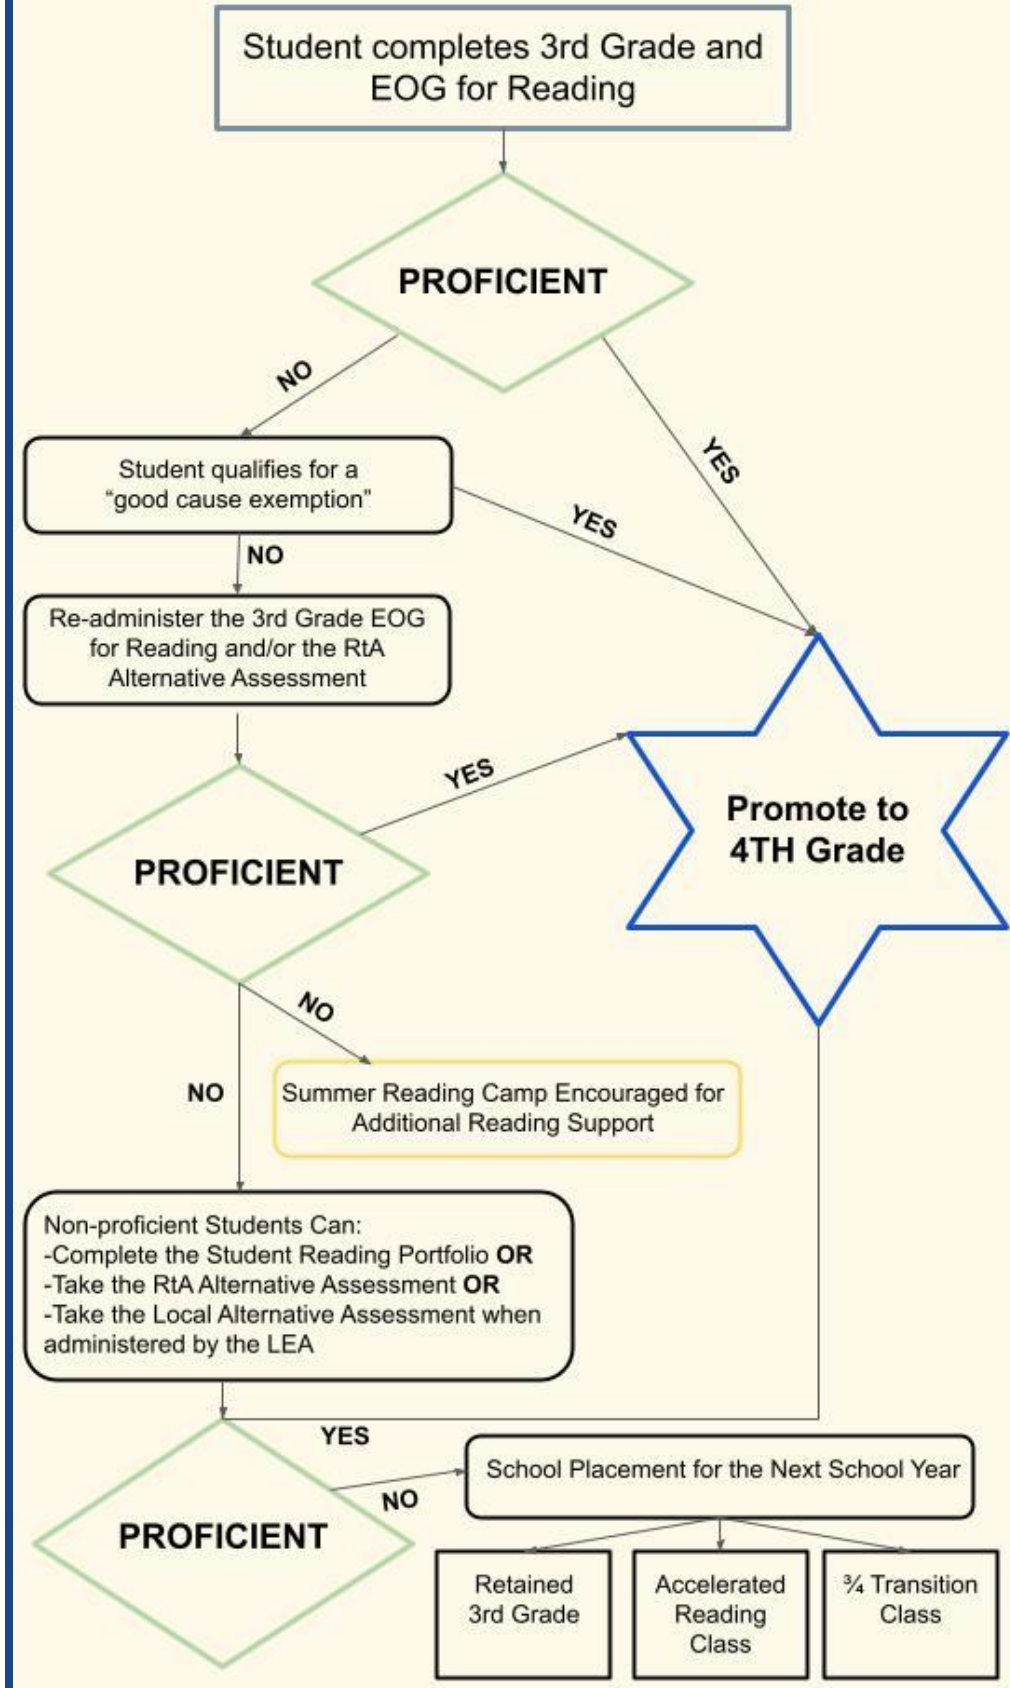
Student completes 3rd Grade and EOG for Reading

PROFICIENT

NO

YES

Student qualifies for a "good cause exemption"

YES

NO

Re-administer the 3rd Grade EOG for Reading and/or the RtA Alternative Assessment

YES

PROFICIENT

Promote to 4TH Grade

NO

NO

Summer Reading Camp Encouraged for Additional Reading Support

Non-proficient Students Can:
-Complete the Student Reading Portfolio **OR**
-Take the RtA Alternative Assessment **OR**
-Take the Local Alternative Assessment when administered by the LEA

YES

NO

PROFICIENT

School Placement for the Next School Year

Retained 3rd Grade

Accelerated Reading Class

¾ Transition Class